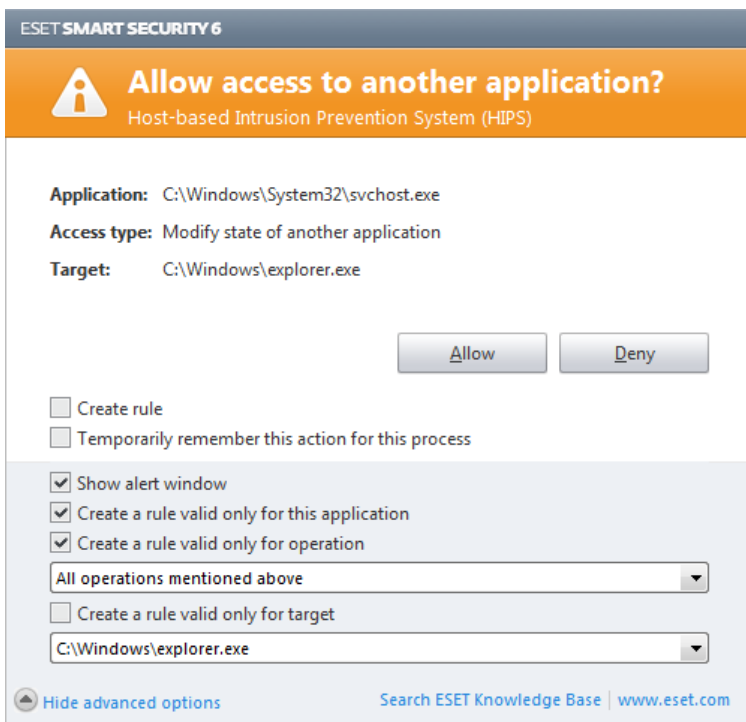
ESET SMART SECURITY 6

Allow access to another application?

Host-based Intrusion Prevention System (HIPS)

Application: C:\Windows\System32\svchost.exe

Access type: Modify state of another application

Target: C:\Windows\explorer.exe

Allow

Deny

Create rule

Temporarily remember this action for this process

Show alert window

Create a rule valid only for this application

Create a rule valid only for operation

All operations mentioned above

Create a rule valid only for target

C:\Windows\explorer.exe

Hide advanced options

Search ESET Knowledge Base | www.eset.com